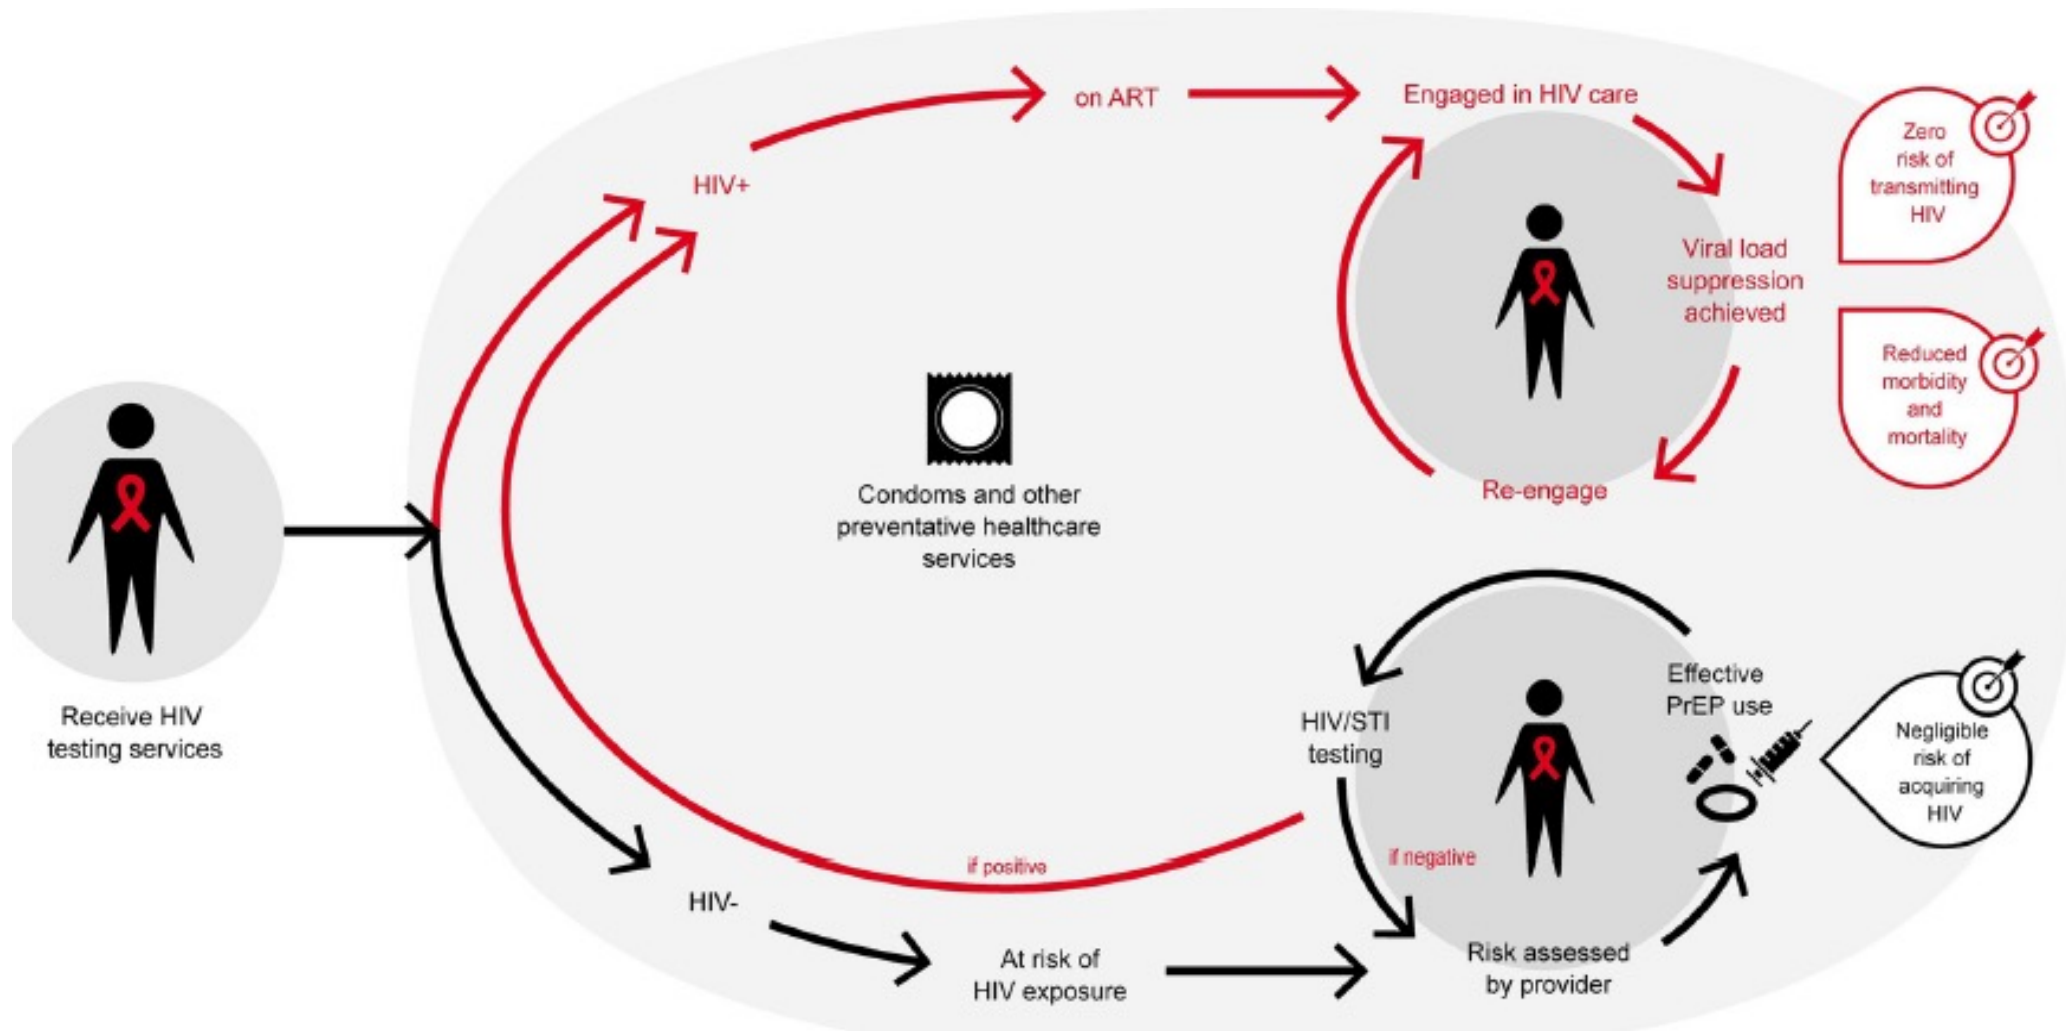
Receive HIV testing services

HIV+

on ART

Engaged in HIV care

Viral load suppression achieved

Re-engage

Zero risk of transmitting HIV

Reduced morbidity and mortality

Condoms and other preventative healthcare services

HIV/STI testing

Effective PrEP use

Negligible risk of acquiring HIV

if positive

if negative

HIV-

At risk of HIV exposure

Risk assessed by provider